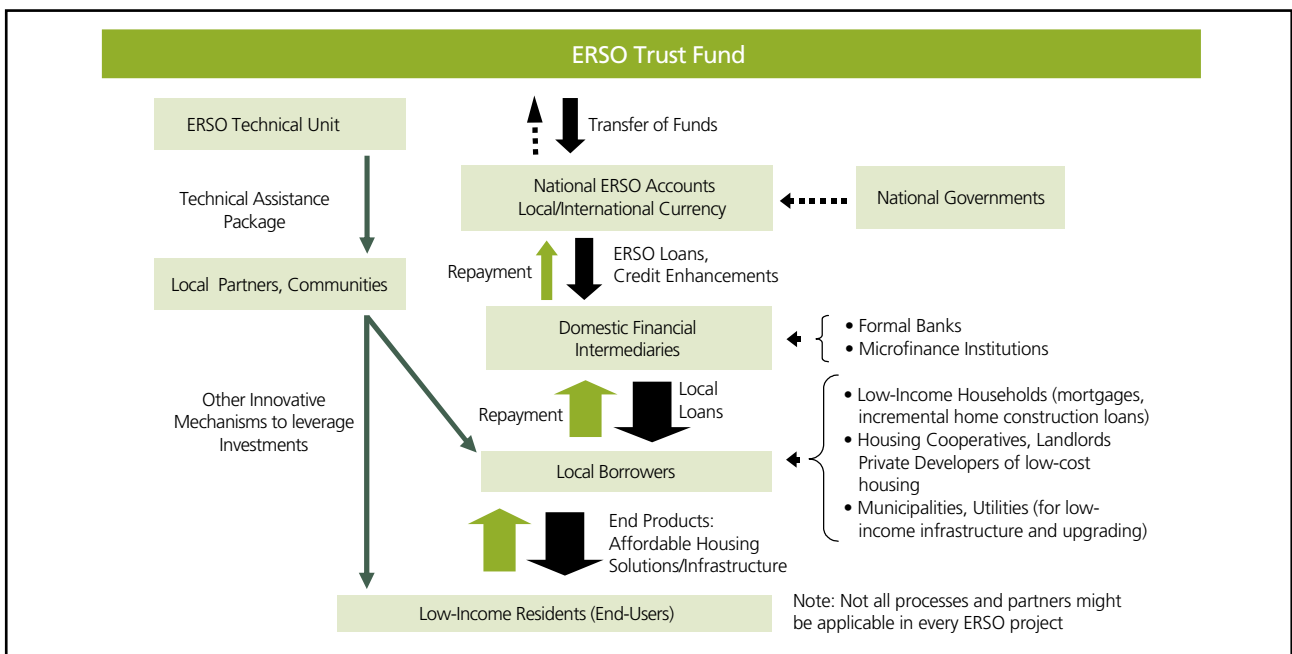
ERSO Trust Fund

ERSO Technical Unit

Transfer of Funds

National ERSO Accounts
Local/International Currency

National Governments

Technical Assistance Package

Local Partners, Communities

Repayment

ERSO Loans, Credit Enhancements

Domestic Financial Intermediaries

• Formal Banks
• Microfinance Institutions

Other Innovative Mechanisms to leverage Investments

Repayment

Local Loans

• Low-Income Households (mortgages, incremental home construction loans)
• Housing Cooperatives, Landlords Private Developers of low-cost housing
• Municipalities, Utilities (for low-income infrastructure and upgrading)

Local Borrowers

End Products: Affordable Housing Solutions/Infrastructure

Low-Income Residents (End-Users)

Note: Not all processes and partners might be applicable in every ERSO project